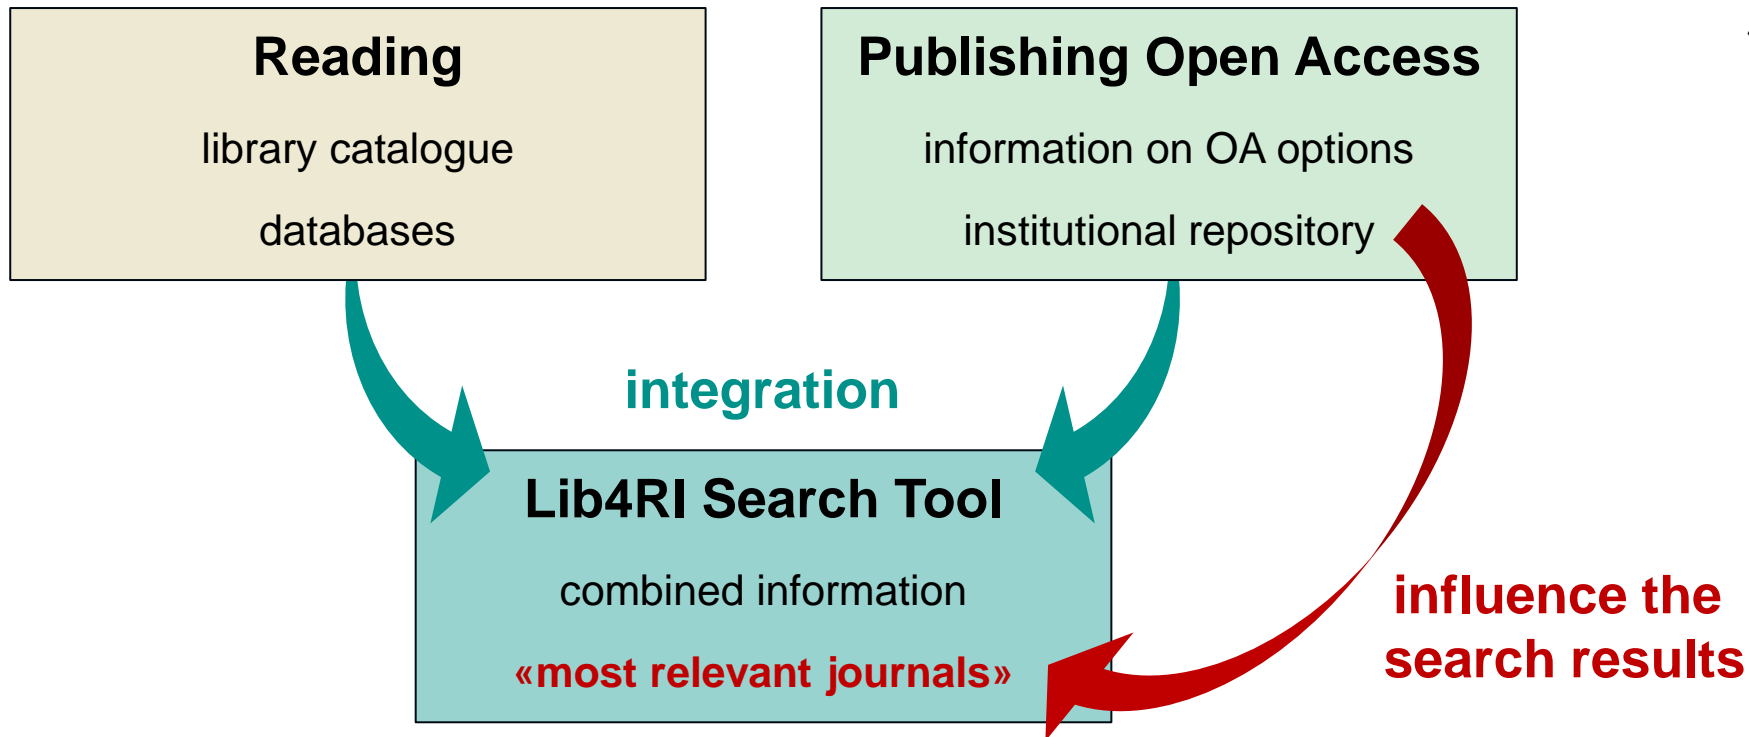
Reading

library catalogue

databases

Publishing Open Access

information on OA options

institutional repository

integration

Lib4RI Search Tool

combined information

«most relevant journals»

influence the search results